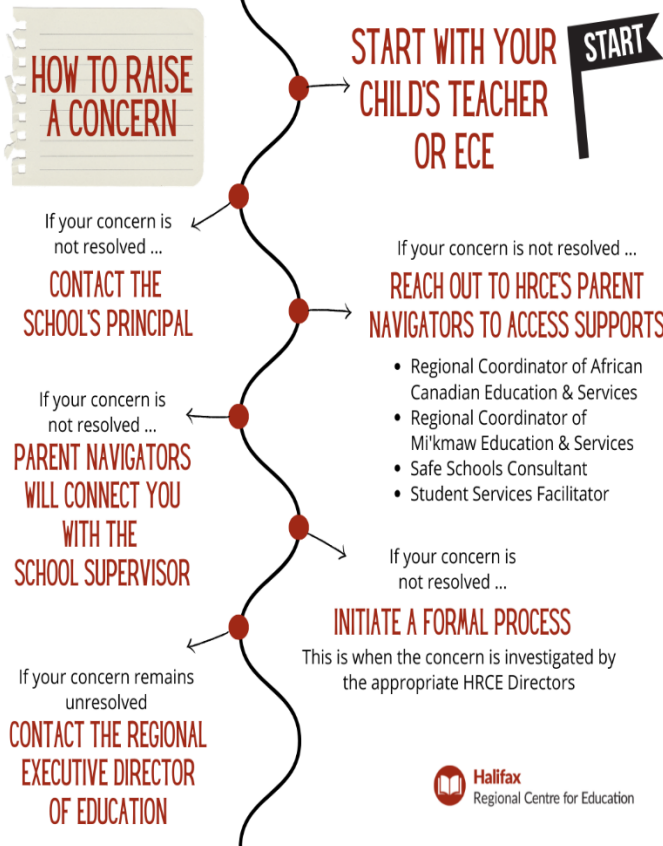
HOW TO RAISE A CONCERN

START

START WITH YOUR CHILD'S TEACHER OR ECE

If your concern is not resolved ...
CONTACT THE SCHOOL'S PRINCIPAL

If your concern is not resolved ...
REACH OUT TO HRCE'S PARENT NAVIGATORS TO ACCESS SUPPORTS

- Regional Coordinator of African Canadian Education & Services
- Regional Coordinator of Mi'kmaw Education & Services
- Safe Schools Consultant
- Student Services Facilitator

If your concern is not resolved ...
PARENT NAVIGATORS WILL CONNECT YOU WITH THE SCHOOL SUPERVISOR

If your concern is not resolved ...
INITIATE A FORMAL PROCESS
This is when the concern is investigated by the appropriate HRCE Directors

If your concern remains unresolved
CONTACT THE REGIONAL EXECUTIVE DIRECTOR OF EDUCATION

Halifax
Regional Centre for Education